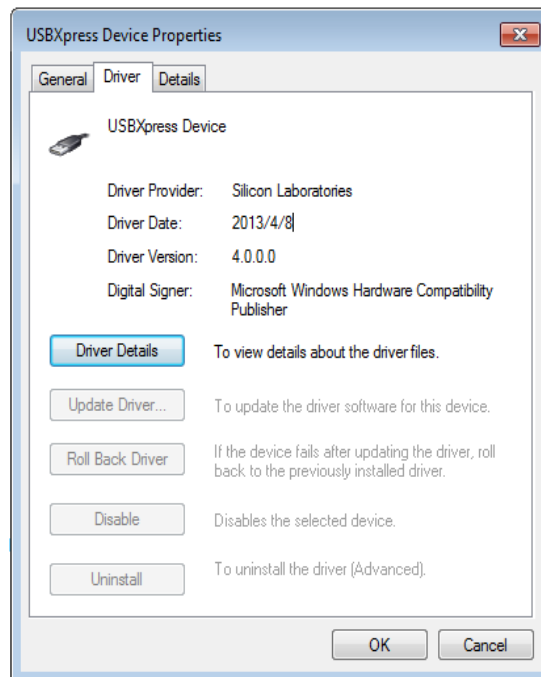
USBXpress Device Properties

General | Driver | Details

USBXpress Device

Driver Provider: Silicon Laboratories

Driver Date: 2013/4/8

Driver Version: 4.0.0.0

Digital Signer: Microsoft Windows Hardware Compatibility Publisher

Driver Details — To view details about the driver files.

Update Driver... — To update the driver software for this device.

Roll Back Driver — If the device fails after updating the driver, roll back to the previously installed driver.

Disable — Disables the selected device.

Uninstall — To uninstall the driver (Advanced).

OK | Cancel